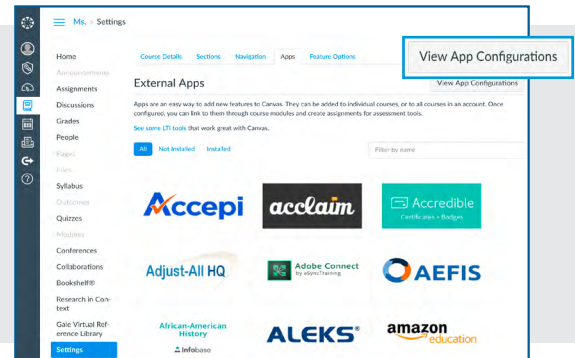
Ms. › Settings

View App Configurations

Home
Announcements
Assignments
Discussions
Grades
People
Pages
Files
Syllabus
Outcomes
Quizzes
Modules
Conferences
Collaborations
Bookshelf®
Research in Context
Gale Virtual Reference Library
Settings

Course Details Sections Navigation Apps Feature Options

External Apps

View App Configurations

Apps are an easy way to add new features to Canvas. They can be added to individual courses, or to all courses in an account. Once configured, you can link to them through course modules and create assignments for assessment tools.

See some LTI tools that work great with Canvas.

All Not Installed Installed

Filter by name

Accepi

acclaim

Accredible
Certificates + Badges

Adjust-All HQ

Adobe Connect
by albyouTraining

AEFIS

African-American History
Infobase

ALEKS®

amazon
education